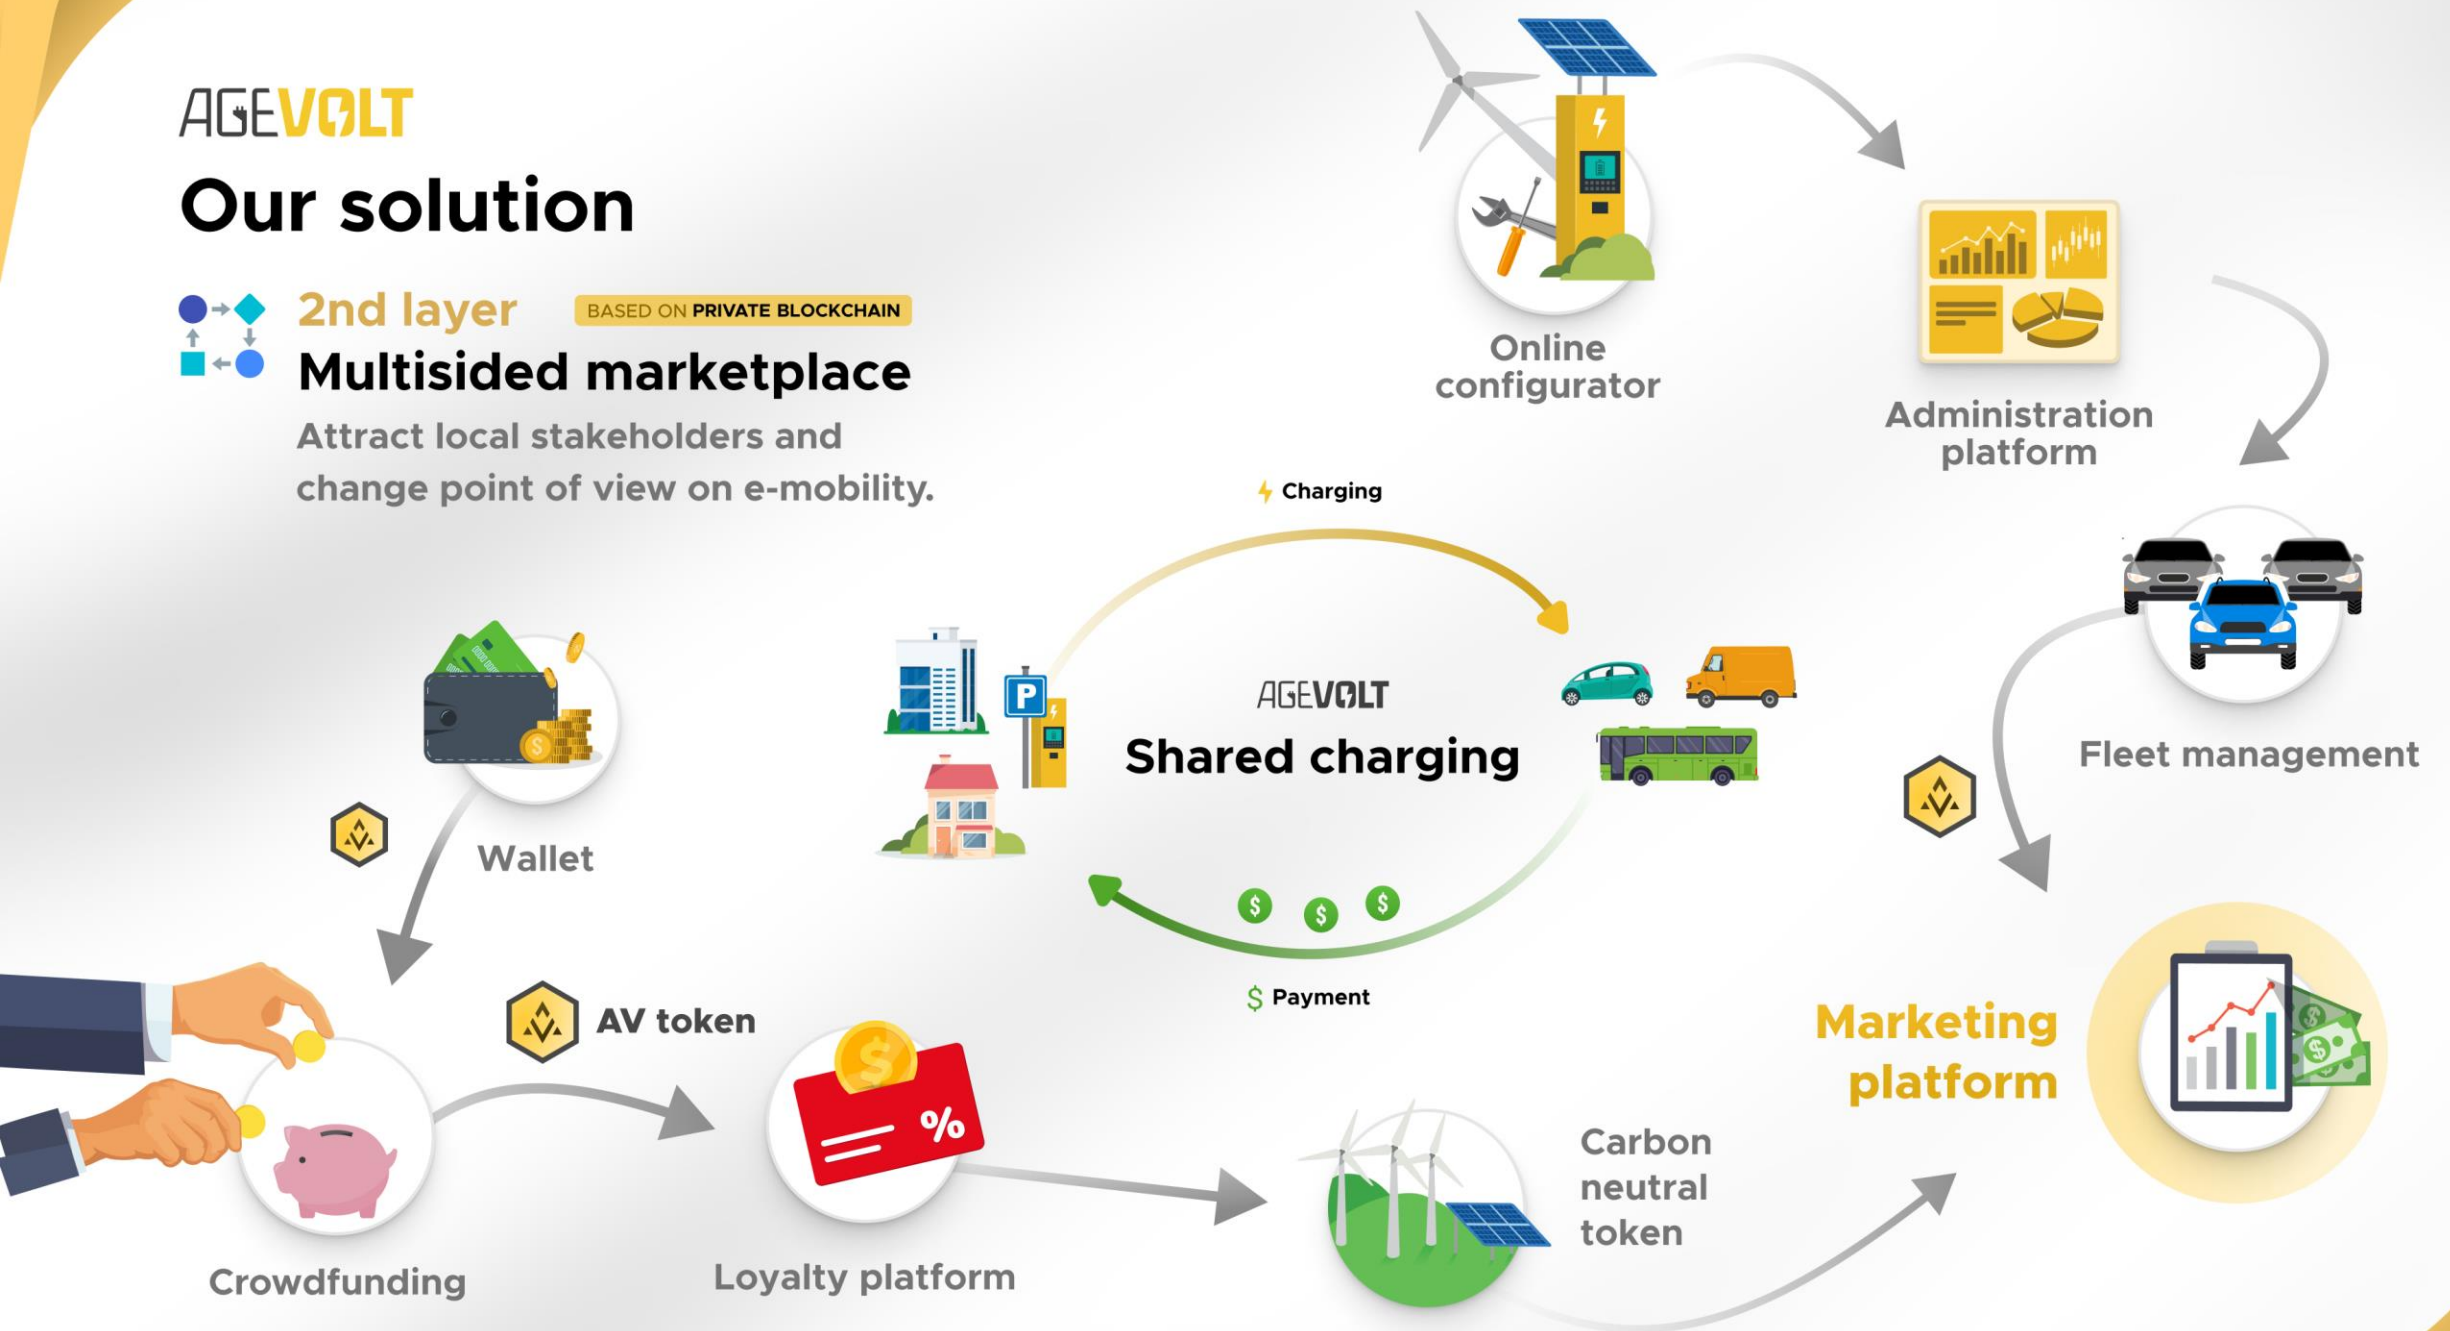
AGEVOLT

Our solution

2nd layer BASED ON PRIVATE BLOCKCHAIN

Multisided marketplace

Attract local stakeholders and change point of view on e-mobility.

Online configurator

Administration platform

Fleet management

Charging

AGEVOLT

Shared charging

$ $ $

Payment

Wallet

AV token

Crowdfunding

Loyalty platform

Carbon neutral token

Marketing platform